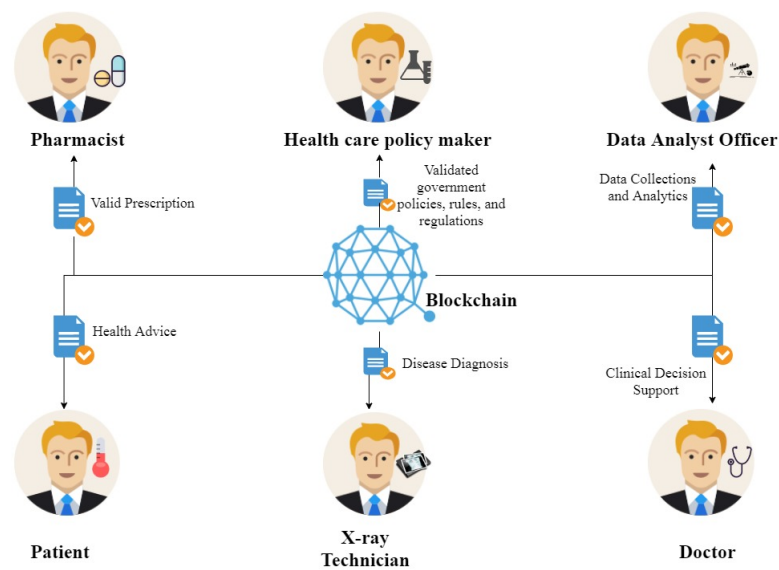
Pharmacist

Health care policy maker

Data Analyst Officer

Valid Prescription

Validated government policies, rules, and regulations

Data Collections and Analytics

Blockchain

Health Advice

Disease Diagnosis

Clinical Decision Support

Patient

X-ray Technician

Doctor